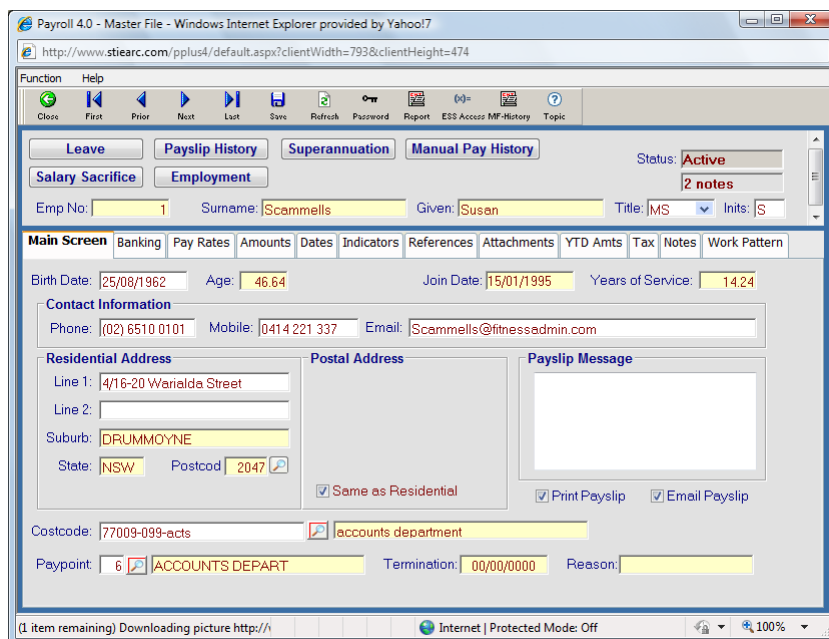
Payroll 4.0 - Master File - Windows Internet Explorer provided by Yahoo!7

http://www.stiearc.com/pplus4/default.aspx?clientWidth=793&clientHeight=474

Function Help

Close First Prior Next Last Save Refresh Password Report ESS Access MF-History Topic

Leave Payslip History Superannuation Manual Pay History

Salary Sacrifice Employment

Status: Active

2 notes

Emp No: 1 Surname: Scammells Given: Susan Title: MS Inits: S

Main Screen Banking Pay Rates Amounts Dates Indicators References Attachments YTD Amts Tax Notes Work Pattern

Birth Date: 25/08/1962 Age: 46.64 Join Date: 15/01/1995 Years of Service: 14.24

Contact Information

Phone: (02) 6510 0101 Mobile: 0414 221 337 Email: Scammells@fitnessadmin.com

Residential Address

Line 1: 4/16-20 Warialda Street

Line 2:

Suburb: DRUMMOYNE

State: NSW Postcod 2047

Postal Address

Same as Residential

Payslip Message

Print Payslip Email Payslip

Costcode: 77009-099-acts accounts department

Paypoint: 6 ACCOUNTS DEPART Termination: 00/00/0000 Reason:

(1 item remaining) Downloading picture http://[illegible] Internet | Protected Mode: Off 100%